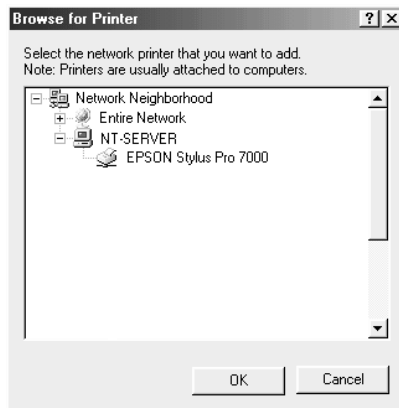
Browse for Printer

?

Select the network printer that you want to add.
Note: Printers are usually attached to computers.

Network Neighborhood

Entire Network

NT-SERVER

EPSON Stylus Pro 7000

OK

Cancel